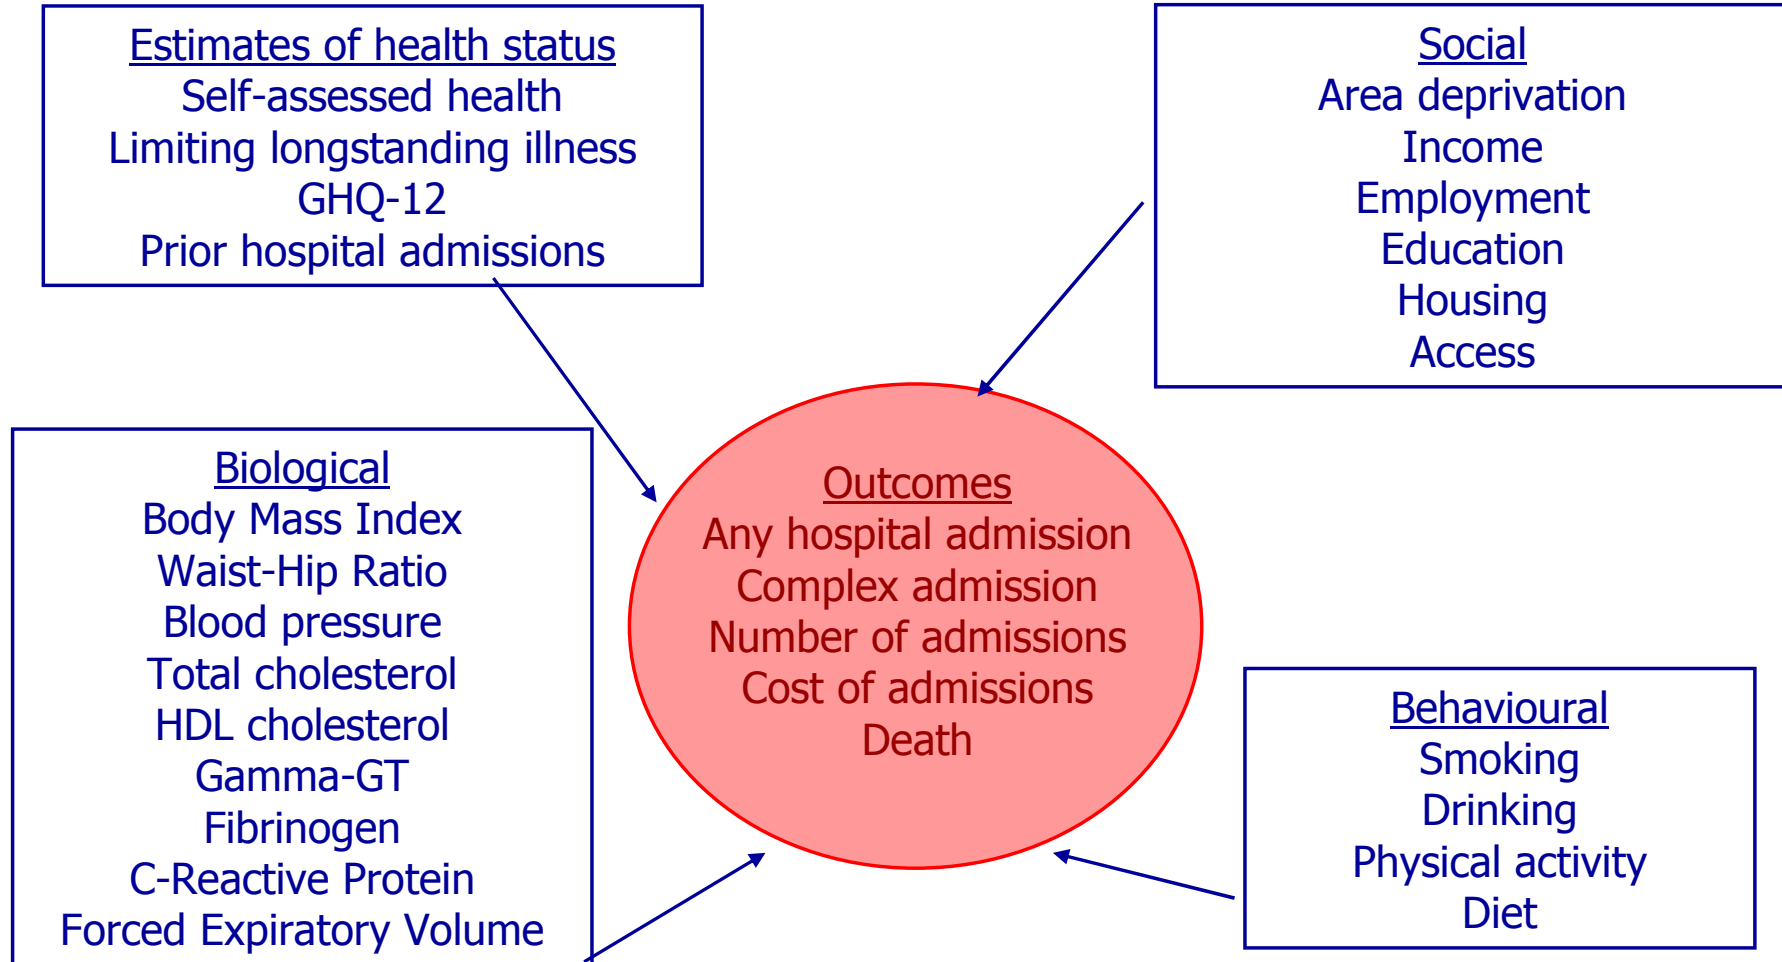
Estimates of health status
Self-assessed health
Limiting longstanding illness
GHQ-12
Prior hospital admissions

Social
Area deprivation
Income
Employment
Education
Housing
Access

Biological
Body Mass Index
Waist-Hip Ratio
Blood pressure
Total cholesterol
HDL cholesterol
Gamma-GT
Fibrinogen
C-Reactive Protein
Forced Expiratory Volume

Outcomes
Any hospital admission
Complex admission
Number of admissions
Cost of admissions
Death

Behavioural
Smoking
Drinking
Physical activity
Diet